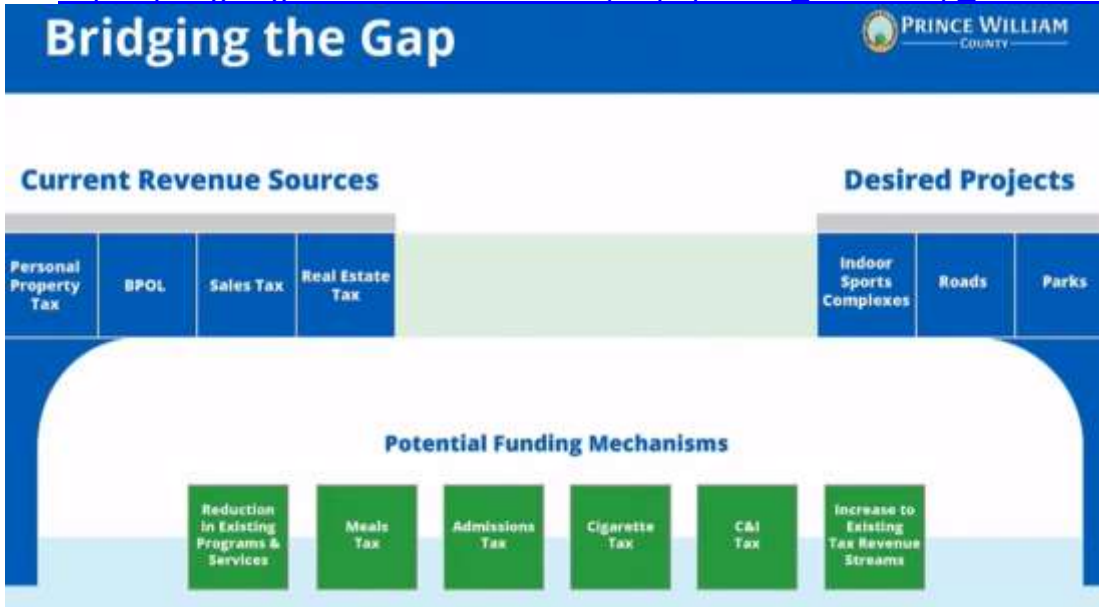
Bridging the Gap

PRINCE WILLIAM COUNTY

Current Revenue Sources

Desired Projects

Personal Property Tax

BPOL

Sales Tax

Real Estate Tax

Indoor Sports Complexes

Roads

Parks

Potential Funding Mechanisms

Reduction in Existing Programs & Services

Meals Tax

Admissions Tax

Cigarette Tax

C&I Tax

Increase to Existing Tax Revenue Streams